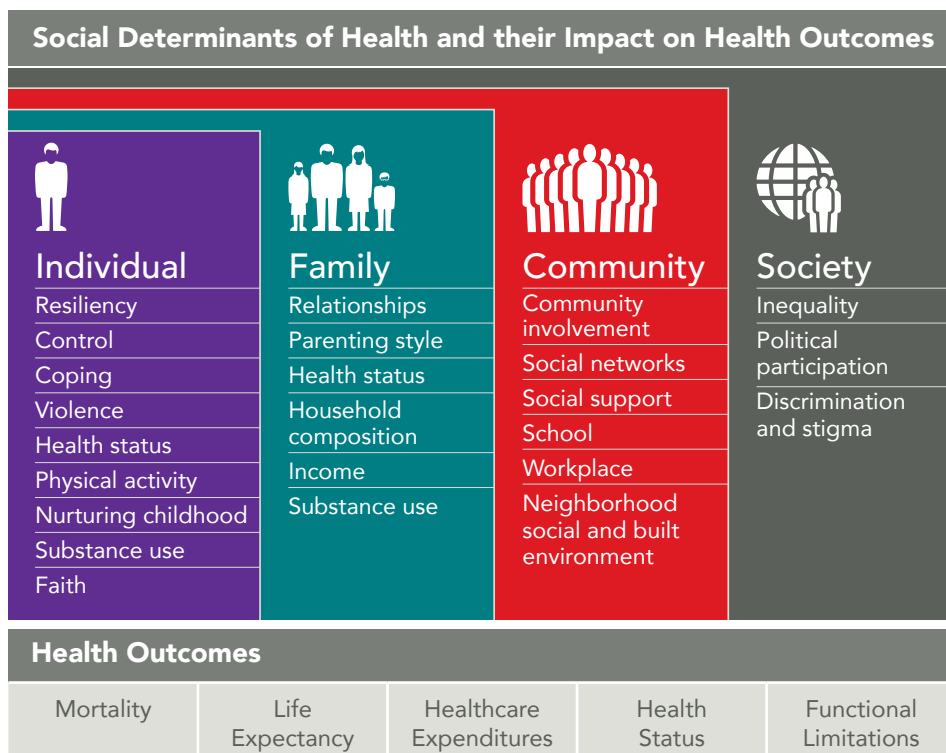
Social Determinants of Health and their Impact on Health Outcomes

Individual
Resiliency
Control
Coping
Violence
Health status
Physical activity
Nurturing childhood
Substance use
Faith

Family
Relationships
Parenting style
Health status
Household composition
Income
Substance use

Community
Community involvement
Social networks
Social support
School
Workplace
Neighborhood social and built environment

Society
Inequality
Political participation
Discrimination and stigma

Health Outcomes

| Mortality | Life Expectancy | Healthcare Expenditures | Health Status | Functional Limitations |